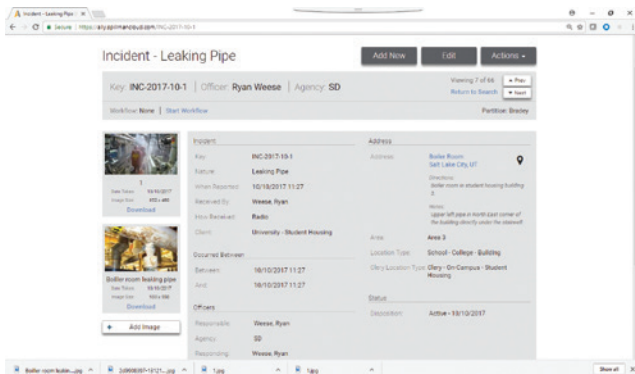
Incident - Leaking Pipe ×

Secure | https://aty.spillmancloud.com/INC-2017-10-1

Incident - Leaking Pipe

Add New

Edit

Actions

Key: INC-2017-10-1 | Officer: Ryan Weese | Agency: SD

Viewing 7 of 66

Return to Search

Prev

Next

Workflow: None | Start Workflow

Partition: Bradley

1

Date Taken 10/10/2017

Image Size 600 x 480

Download

Boiler room leaking pipe

Date Taken 10/10/2017

Image Size 500 x 300

Download

+ Add Image

Incident

Key INC-2017-10-1

Nature Leaking Pipe

When Reported 10/10/2017 11:27

Received By Weese, Ryan

How Received Radio

Client University - Student Housing

Occurred Between

Between 10/10/2017 11:27

And 10/10/2017 11:27

Officers

Responsible Weese, Ryan

Agency SD

Responding Weese, Ryan

Address

Address Boiler Room Salt Lake City, UT

Directions Boiler room in student housing building 3

Notes Upper left pipe in north east corner of the building directly under the stairwell

Area Area 3

Location Type School - College - Building

Clery Location Type Clery - On Campus - Student Housing

Status

Disposition Active - 10/10/2017

Boiler room leakin....jpg

2d9906397-19121....jpg

1.jpg

1.jpg

Show all